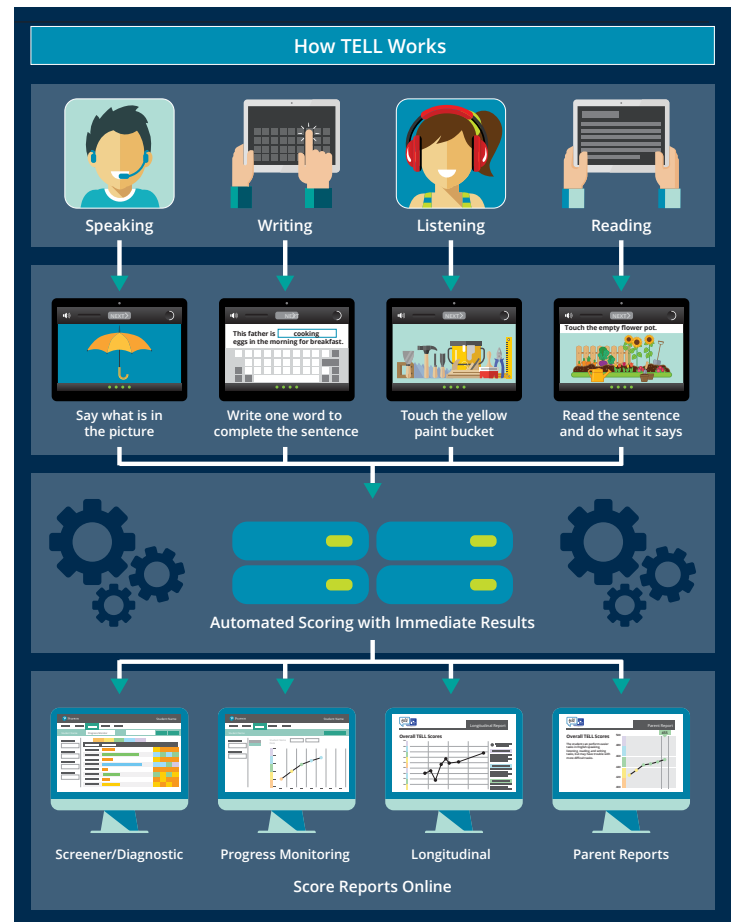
How TELL Works

Speaking

Writing

Listening

Reading

NEXT

Say what is in the picture

NEXT

This father is cooking eggs in the morning for breakfast.

Write one word to complete the sentence

NEXT

Touch the yellow paint bucket

NEXT

Touch the empty flower pot.

Read the sentence and do what it says

Automated Scoring with Immediate Results

Longitudinal Report

Overall TELL Scores

Parent Report

Overall TELL Scores

Screener/Diagnostic

Progress Monitoring

Longitudinal

Parent Reports

Score Reports Online